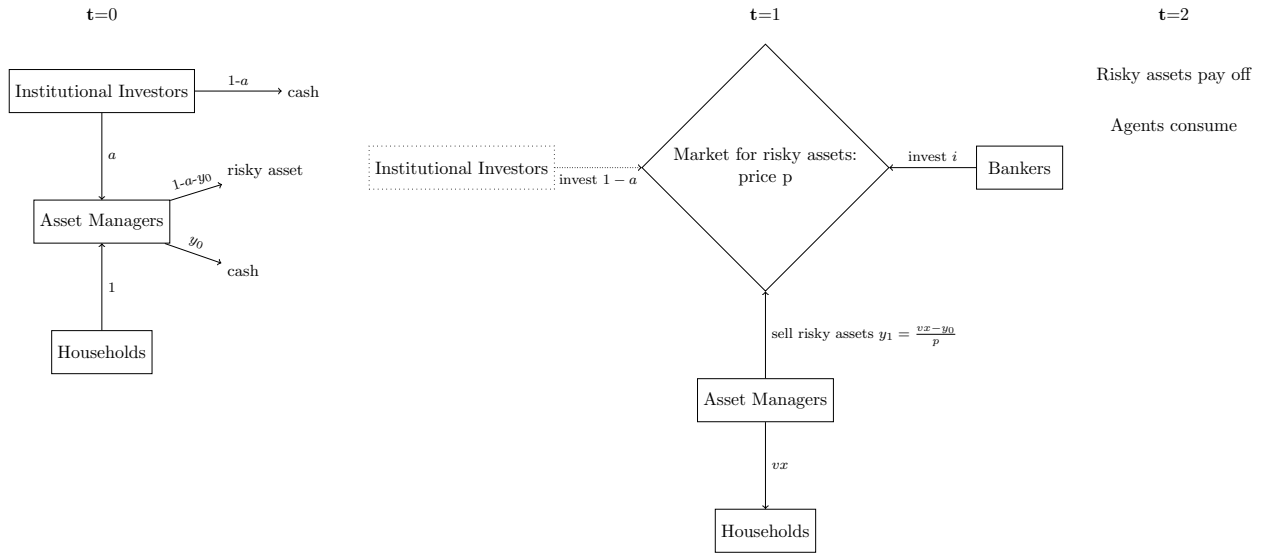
$\mathbf{t}$=0

$\mathbf{t}$=1

$\mathbf{t}$=2

Institutional Investors

1-$a$

cash

$a$

1-$a$-$y_0$

risky asset

Asset Managers

$y_0$

cash

1

Households

Institutional Investors

invest $1-a$

Market for risky assets: price p

invest $i$

Bankers

sell risky assets $y_1 = \frac{vx - y_0}{p}$

Asset Managers

$vx$

Households

Risky assets pay off

Agents consume